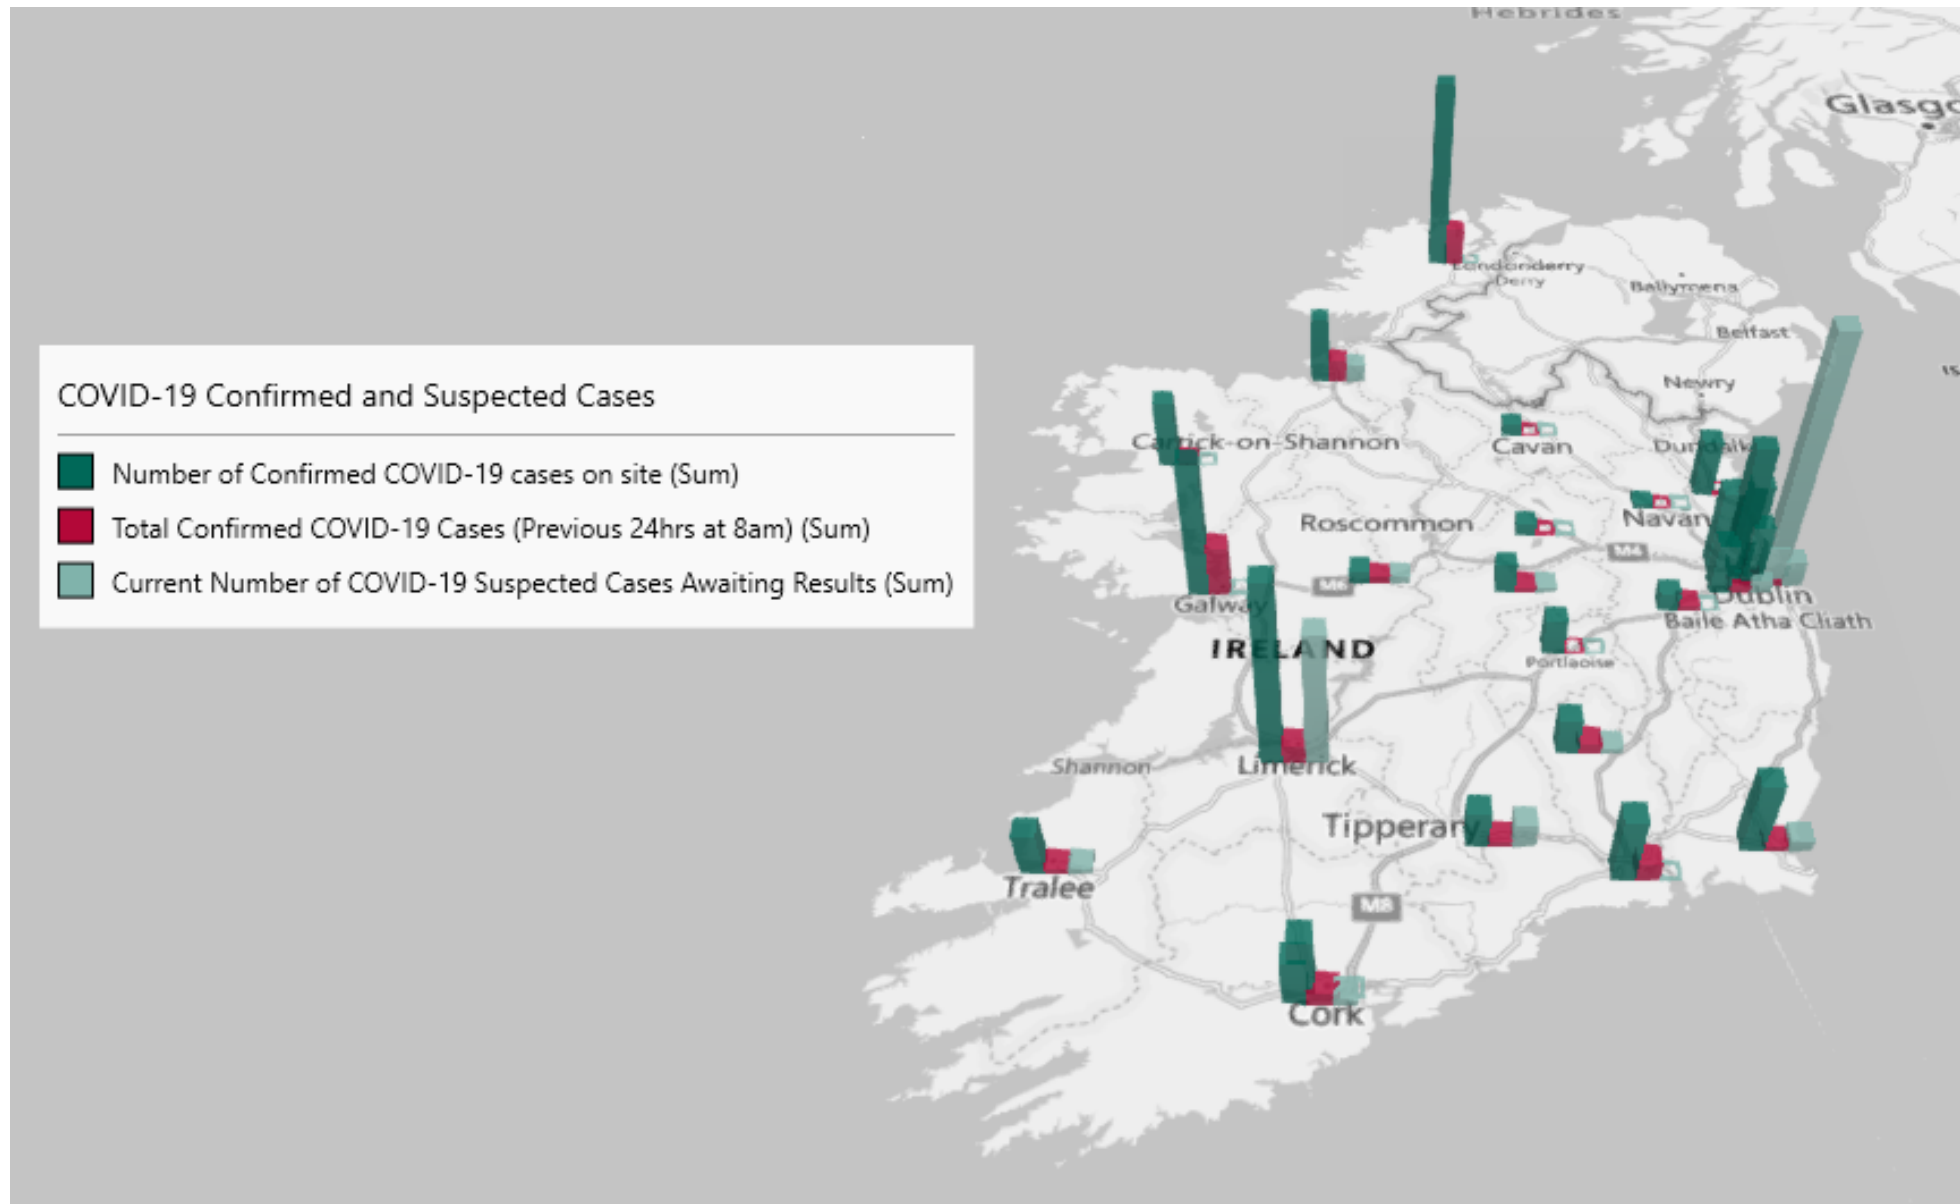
Hebrides

Glasgo

Londonderry
Derry

Ballymena

Belfast

Newry

COVID-19 Confirmed and Suspected Cases

Number of Confirmed COVID-19 cases on site (Sum)

Total Confirmed COVID-19 Cases (Previous 24hrs at 8am) (Sum)

Current Number of COVID-19 Suspected Cases Awaiting Results (Sum)

Ca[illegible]ck-on-Shannon

Cavan

Du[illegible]

Navan

Roscommon

M4

M6

Galway

Dublin
Baile Atha Cliath

IRELAND

Portlaoise

Shannon

Limerick

Tipperary

Tralee

M8

Cork